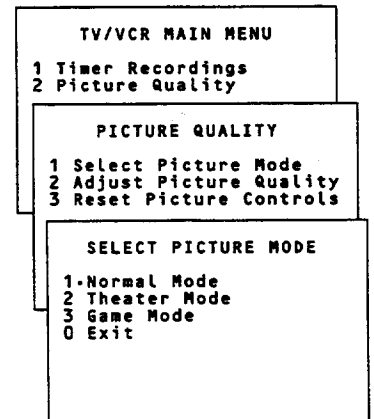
TV/VCR MAIN MENU

1 Timer Recordings
2 Picture Quality

PICTURE QUALITY

1 Select Picture Mode
2 Adjust Picture Quality
3 Reset Picture Controls

SELECT PICTURE MODE

1·Normal Mode
2 Theater Mode
3 Game Mode
0 Exit